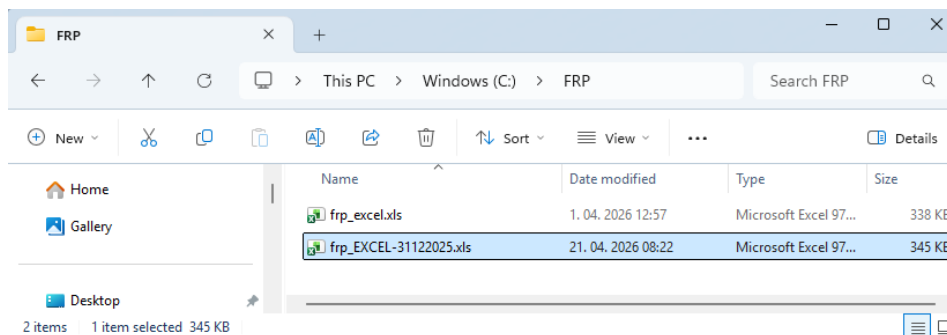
FRP

This PC > Windows (C:) > FRP

Search FRP

New

Sort

View

Details

Home

Gallery

Desktop

| Name | Date modified | Type | Size |
|---|---|---|---|
| frp_excel.xls | 1. 04. 2026 12:57 | Microsoft Excel 97... | 338 KB |
| frp_EXCEL-31122025.xls | 21. 04. 2026 08:22 | Microsoft Excel 97... | 345 KB |

2 items 1 item selected 345 KB